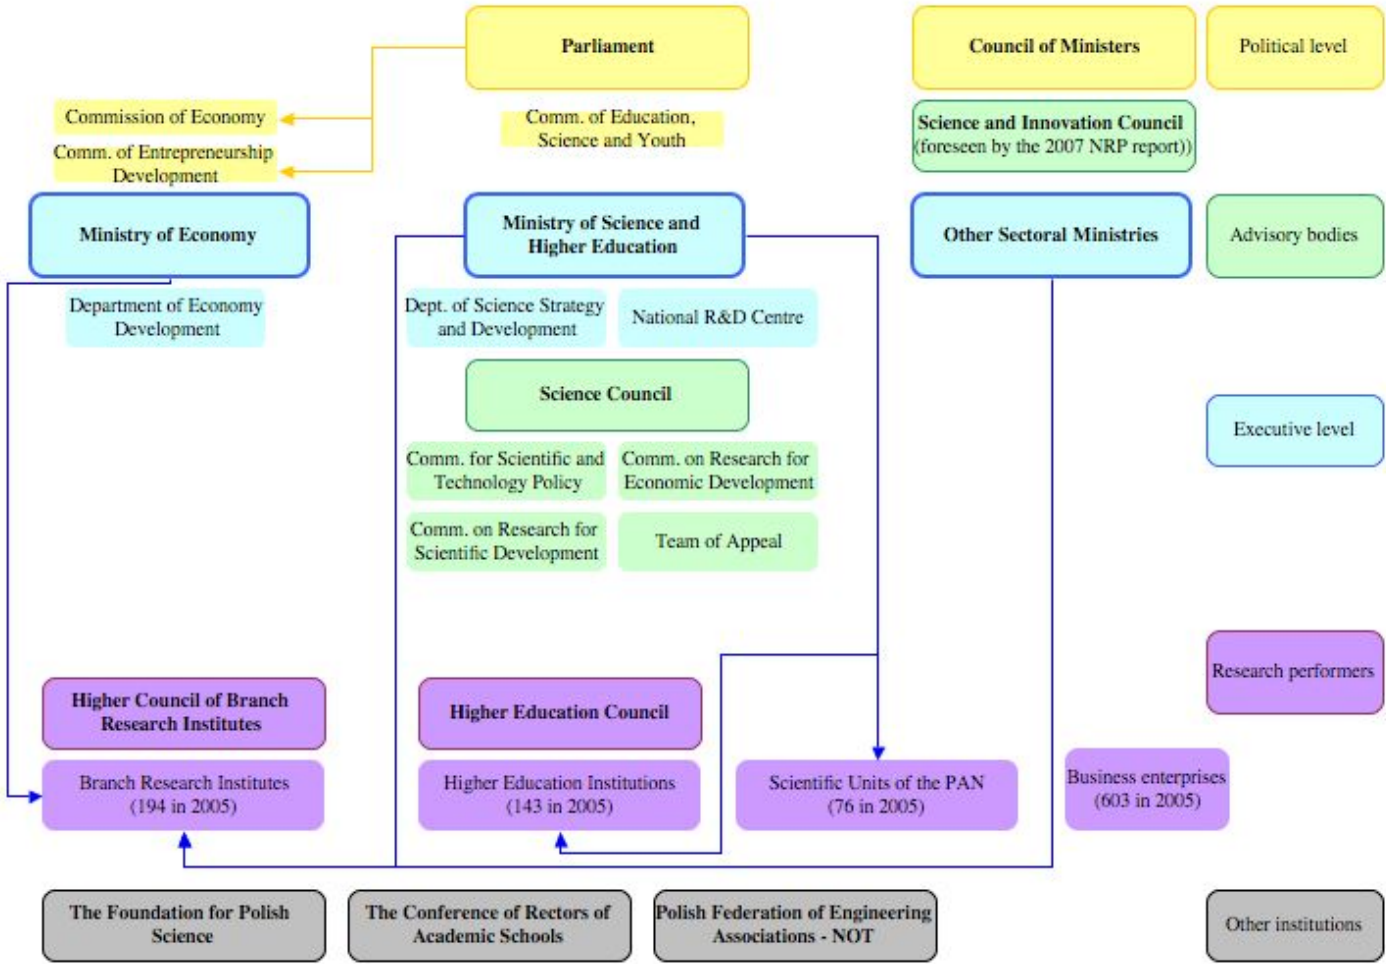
Parliament

Council of Ministers

Political level

Commission of Economy

Comm. of Entrepreneurship Development

Comm. of Education, Science and Youth

Science and Innovation Council (foreseen by the 2007 NRP report))

Ministry of Economy

Ministry of Science and Higher Education

Other Sectoral Ministries

Advisory bodies

Department of Economy Development

Dept. of Science Strategy and Development

National R&D Centre

Science Council

Executive level

Comm. for Scientific and Technology Policy

Comm. on Research for Economic Development

Comm. on Research for Scientific Development

Team of Appeal

Research performers

Higher Council of Branch Research Institutes

Higher Education Council

Branch Research Institutes (194 in 2005)

Higher Education Institutions (143 in 2005)

Scientific Units of the PAN (76 in 2005)

Business enterprises (603 in 2005)

The Foundation for Polish Science

The Conference of Rectors of Academic Schools

Polish Federation of Engineering Associations - NOT

Other institutions